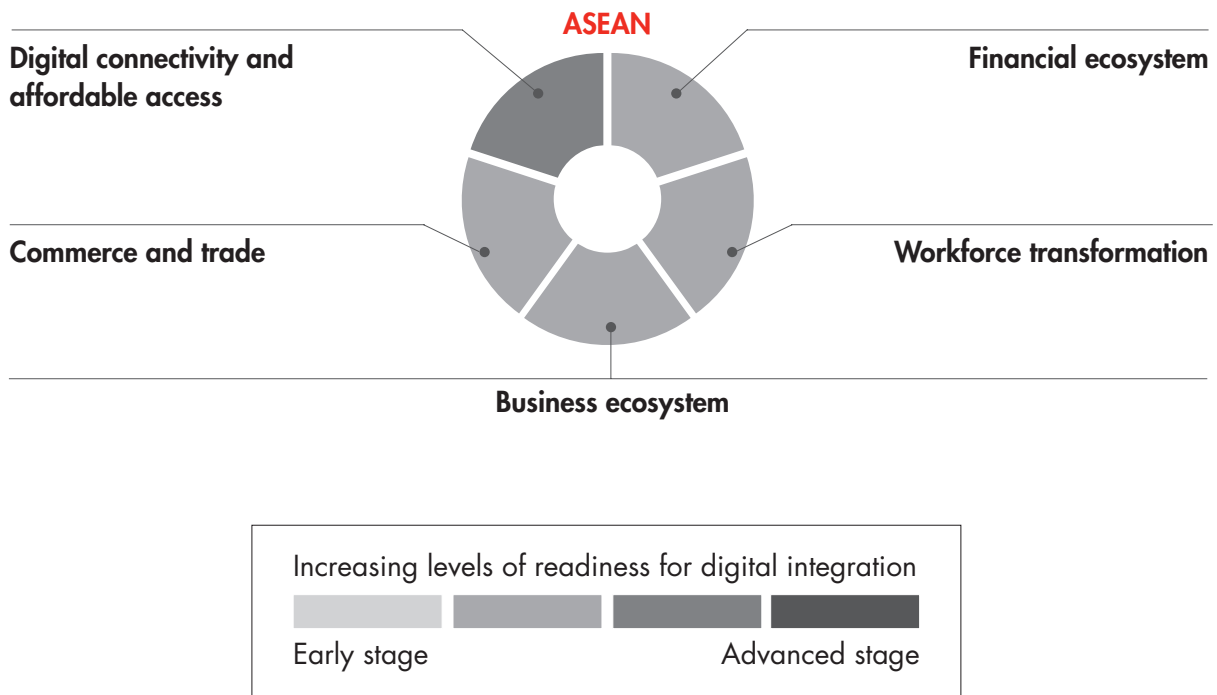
ASEAN

Digital connectivity and affordable access

Financial ecosystem

Commerce and trade

Workforce transformation

Business ecosystem

Increasing levels of readiness for digital integration

Early stage

Advanced stage